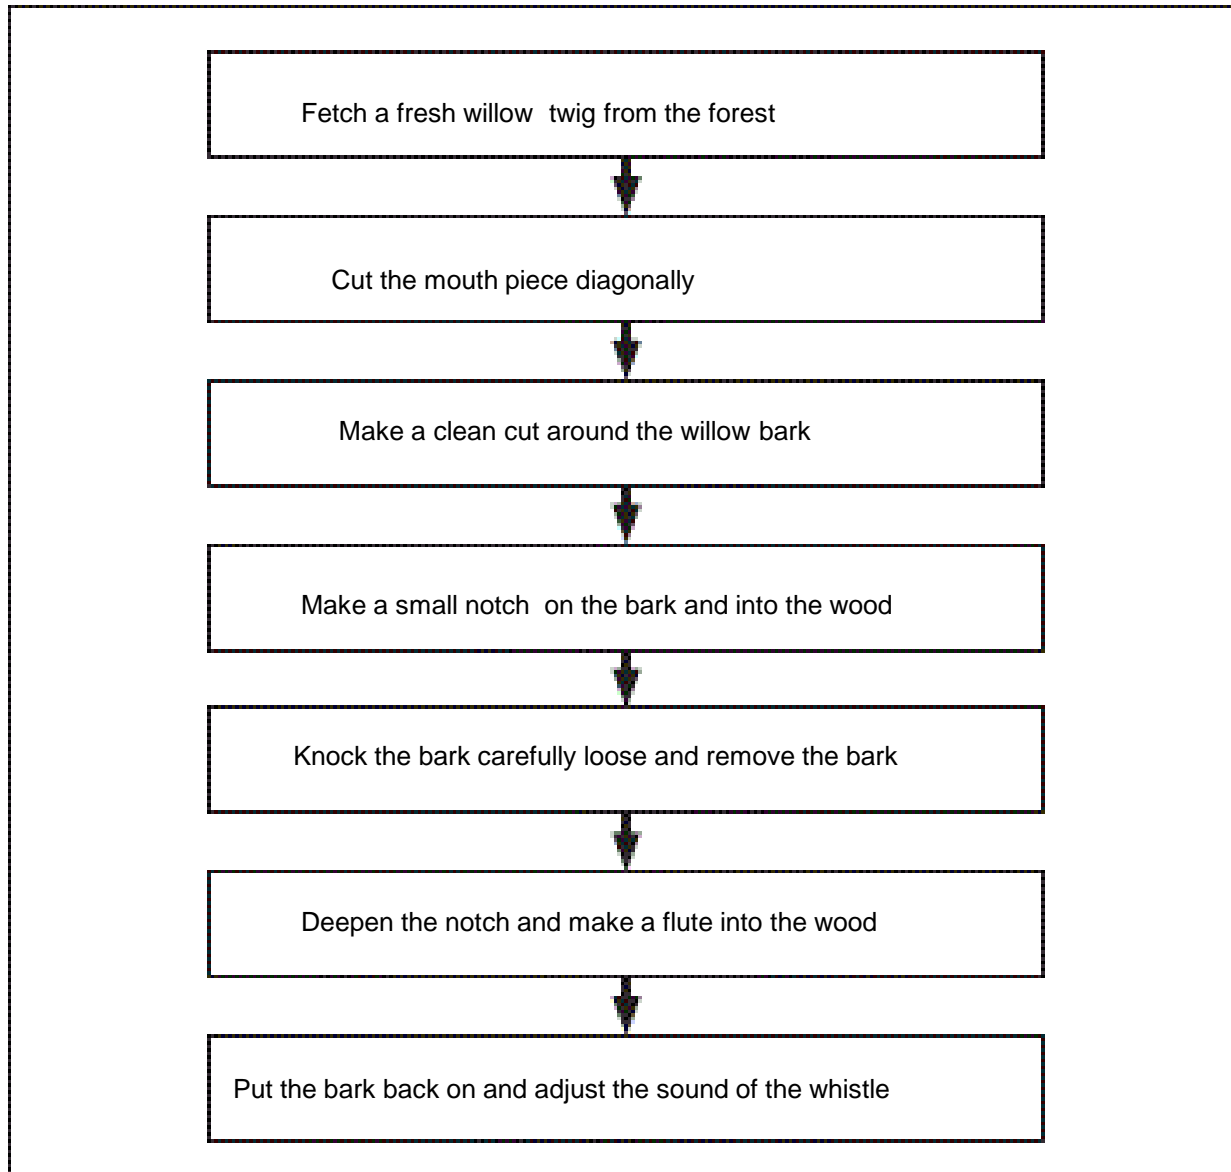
Fetch a fresh willow twig from the forest

Cut the mouth piece diagonally

Make a clean cut around the willow bark

Make a small notch on the bark and into the wood

Knock the bark carefully loose and remove the bark

Deepen the notch and make a flute into the wood

Put the bark back on and adjust the sound of the whistle